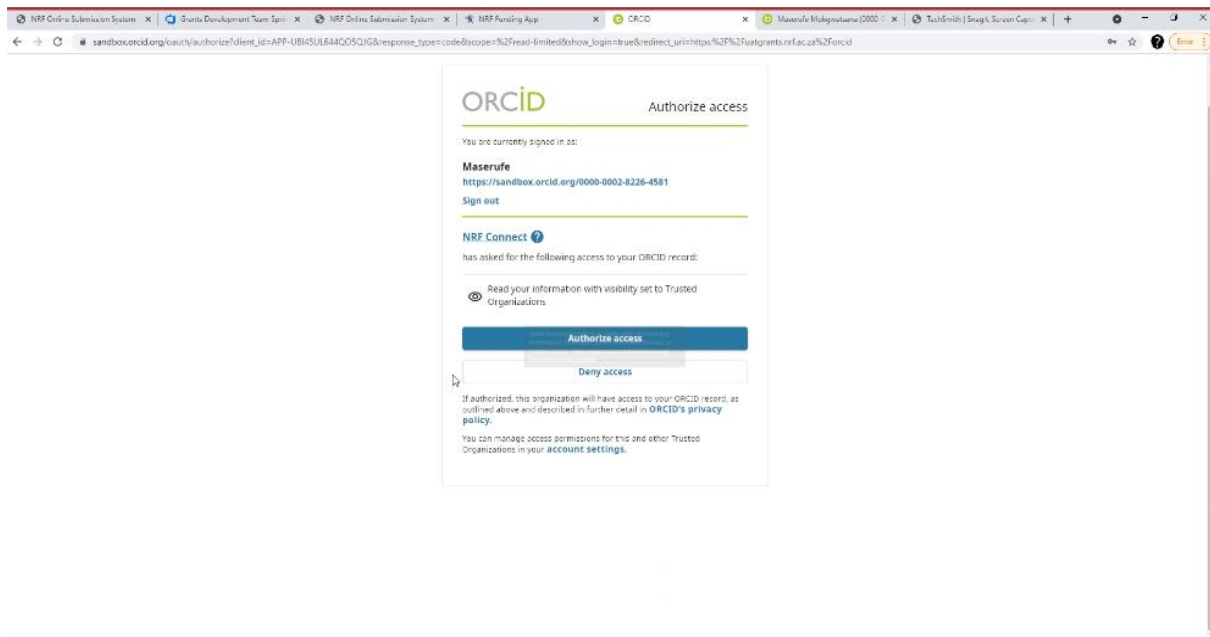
NRF Online Submission System ×
Grants Development Team Spri ×
NRF Online Submission System ×
NRF Funding App ×
ORCID ×
Maserufe Molepmatsane (0000-0 ×
TechSmith | Snagit, Screen Capt ×
+

sandbox.orcid.org/oauth/authorize?client_id=APP-UBI45UL644QO5QJG&response_type=code&scope=%2Fread-limited&show_login=true&redirect_uri=https:%2F%2Fuatgrants.nrf.ac.za%2Forcid

Error

ORCID
Authorize access

You are currently signed in as:

Maserufe
https://sandbox.orcid.org/0000-0002-8226-4581
Sign out

NRF Connect
has asked for the following access to your ORCID record:

Read your information with visibility set to Trusted Organizations

Authorize access

Deny access

If authorized, this organization will have access to your ORCID record, as outlined above and described in further detail in ORCID's privacy policy.

You can manage access permissions for this and other Trusted Organizations in your account settings.